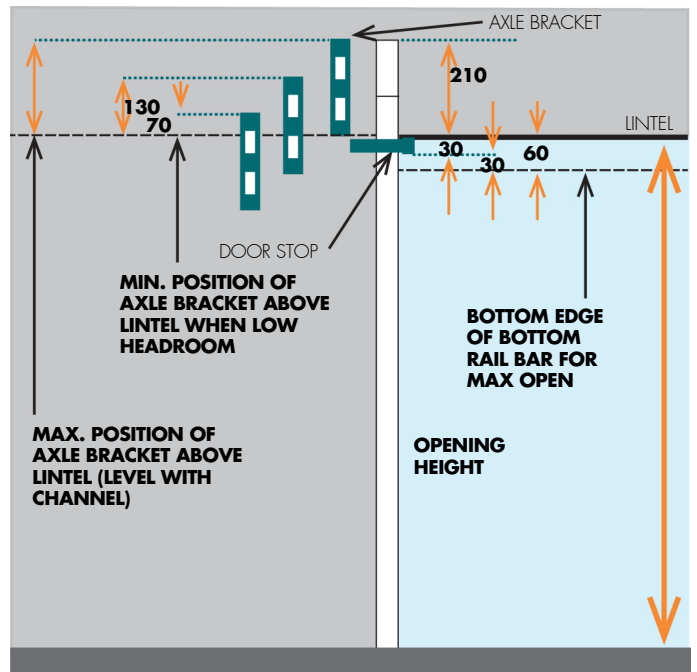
AXLE BRACKET

210

130

70

LINTEL

30

30

60

DOOR STOP

MIN. POSITION OF AXLE BRACKET ABOVE LINTEL WHEN LOW HEADROOM

BOTTOM EDGE OF BOTTOM RAIL BAR FOR MAX OPEN

MAX. POSITION OF AXLE BRACKET ABOVE LINTEL (LEVEL WITH CHANNEL)

OPENING HEIGHT